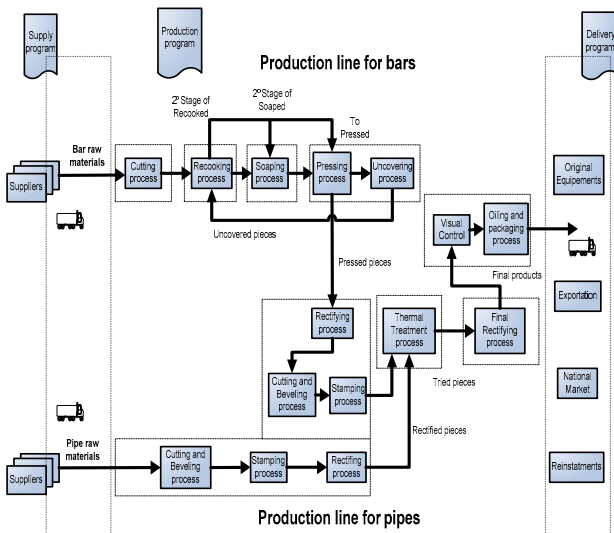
Supply program

Production program

Production line for bars

Delivery program

2° Stage of Recooked

2° Stage of Soaped

To Pressed

Bar raw materials

Suppliers

Cutting process

Recooking process

Soaping process

Pressing process

Uncovering process

Original Equipements

Uncovered pieces

Visual Control

Oiling and packaging process

Pressed pieces

Final products

Exportation

Rectifying process

Thermal Treatment process

Final Rectifying process

Cutting and Beveling process

Stamping process

Tried pieces

National Market

Rectified pieces

Pipe raw materials

Suppliers

Cutting and Beveling process

Stamping process

Rectifing process

Reinstatments

Production line for pipes